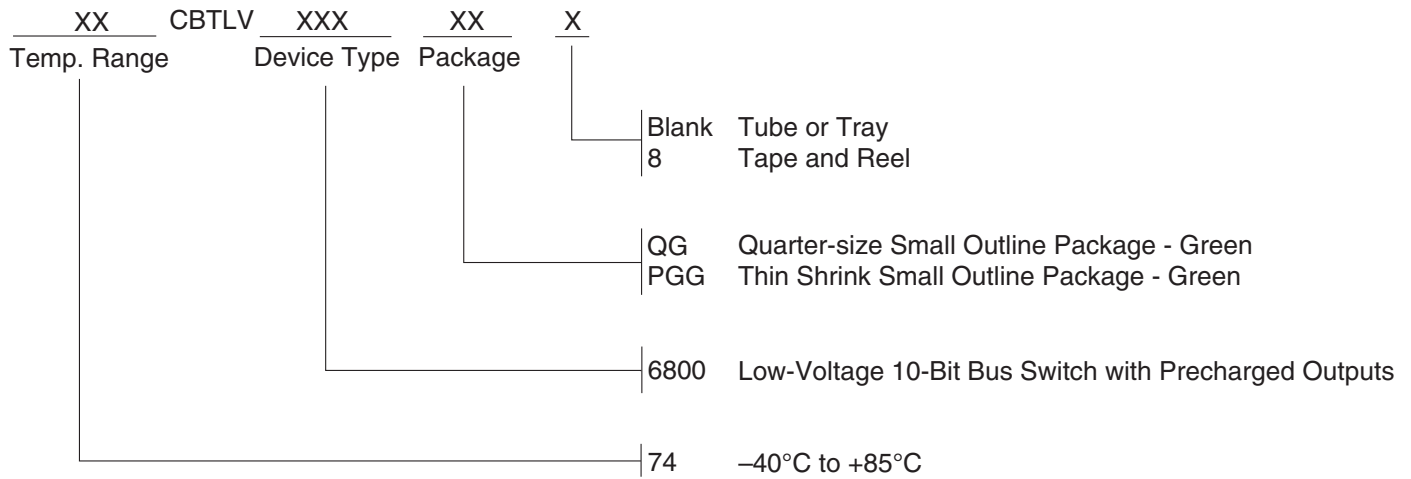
XX CBTLV XXX XX X
Temp. Range Device Type Package

Blank Tube or Tray
8 Tape and Reel

QG Quarter-size Small Outline Package - Green
PGG Thin Shrink Small Outline Package - Green

6800 Low-Voltage 10-Bit Bus Switch with Precharged Outputs

74 –40°C to +85°C